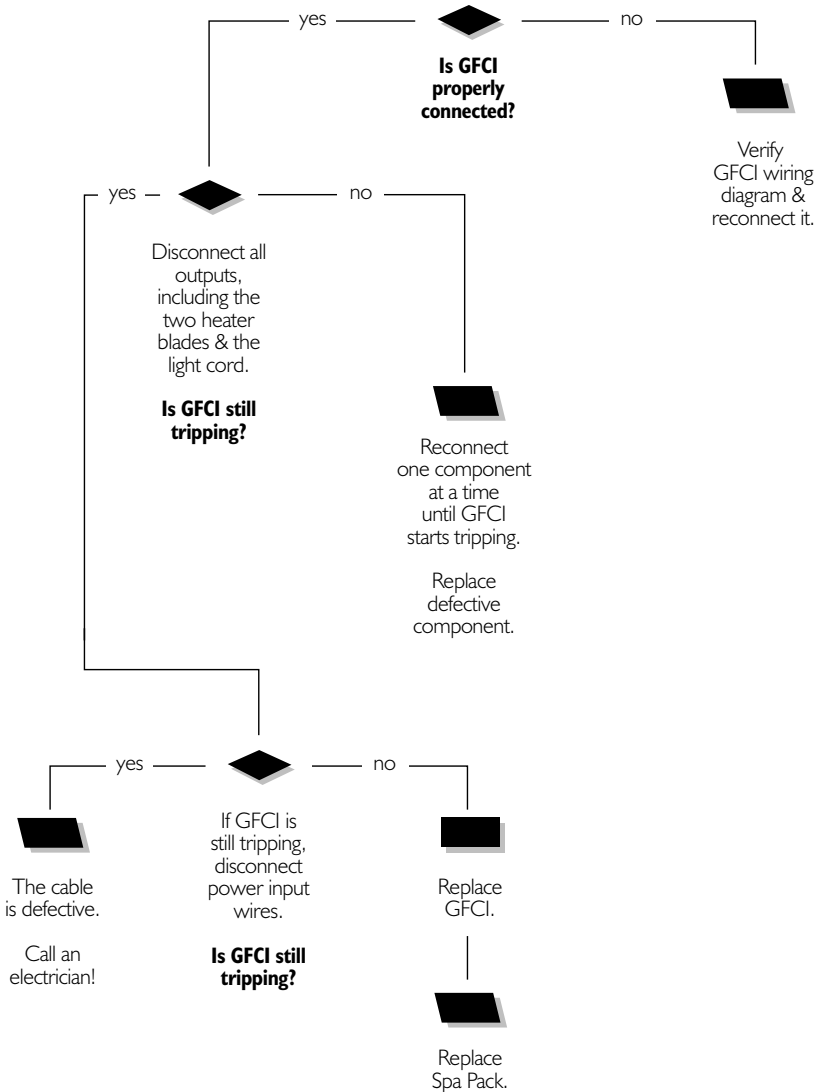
yes

no

**Is GFCI properly connected?**

Verify GFCI wiring diagram & reconnect it.

yes

no

Disconnect all outputs, including the two heater blades & the light cord.

**Is GFCI still tripping?**

Reconnect one component at a time until GFCI starts tripping.

Replace defective component.

yes

no

If GFCI is still tripping, disconnect power input wires.

**Is GFCI still tripping?**

The cable is defective.

Call an electrician!

Replace GFCI.

Replace Spa Pack.